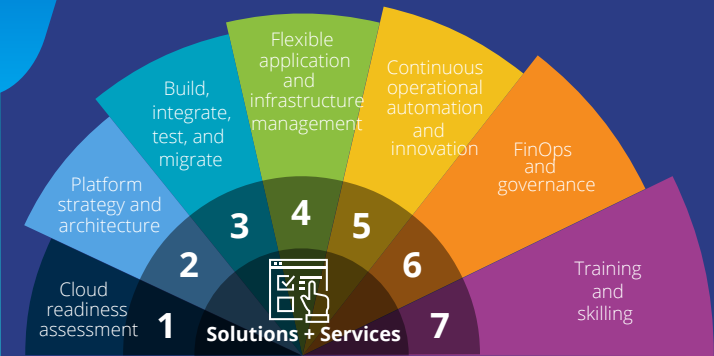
Cloud readiness assessment
1
Platform strategy and architecture
2
Build, integrate, test, and migrate
3
Flexible application and infrastructure management
4
Continuous operational automation and innovation
5
FinOps and governance
6
Training and skilling
7
Solutions + Services